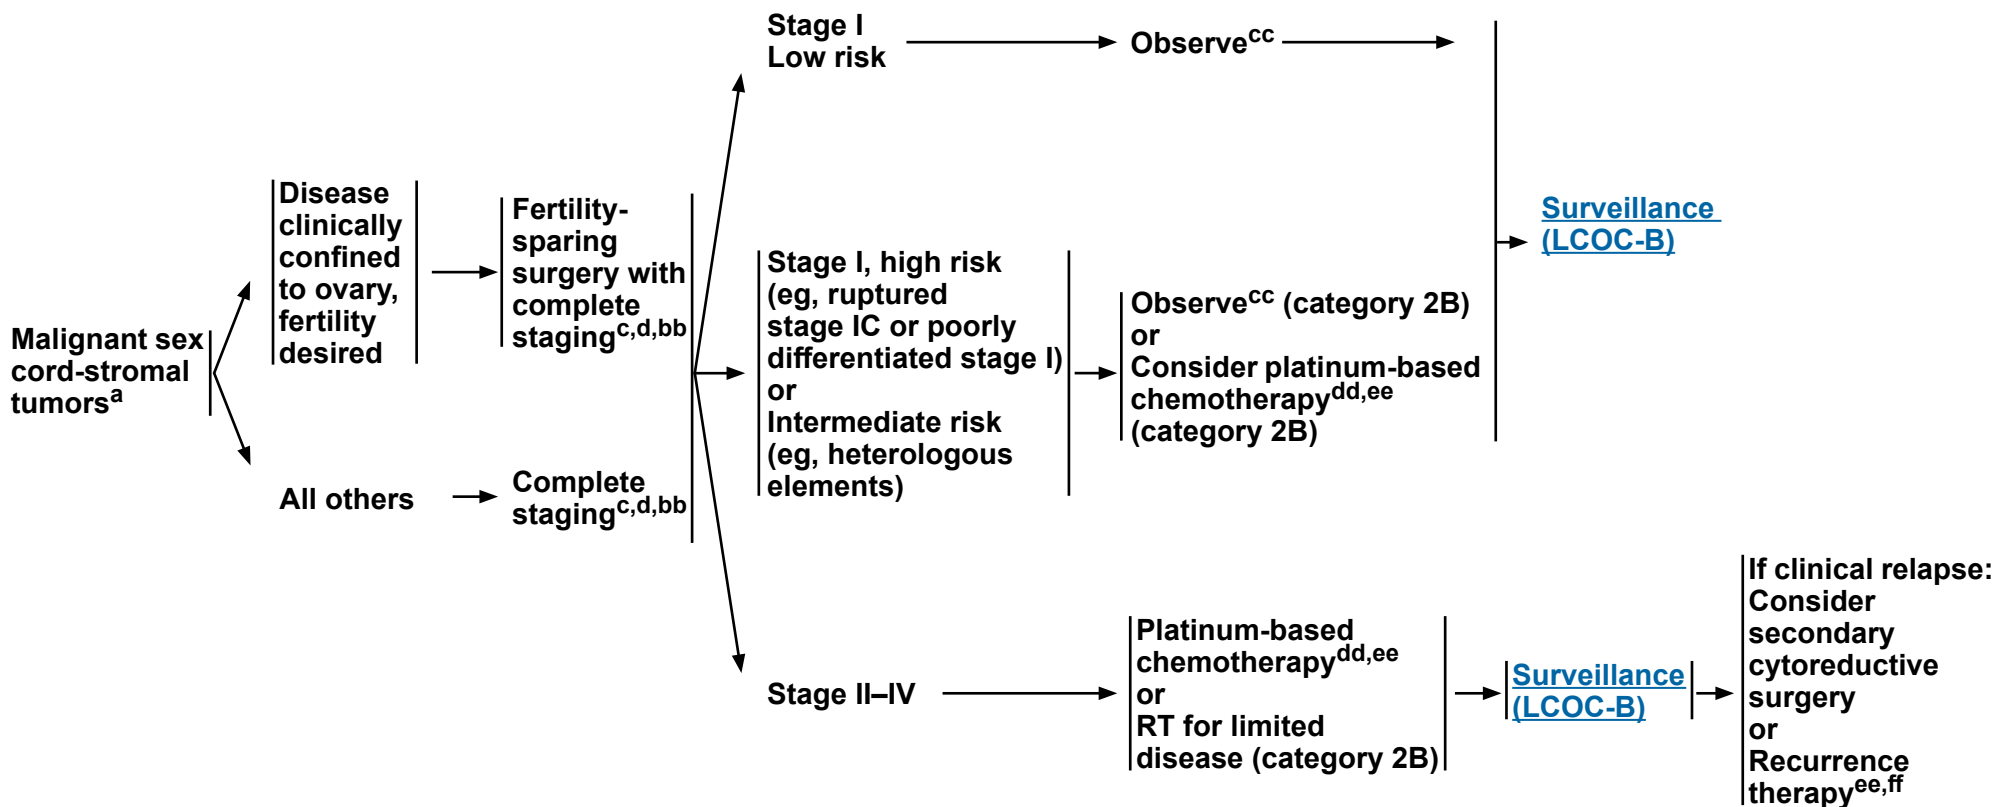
Malignant sex cord-stromal tumors$^{a}$

Disease clinically confined to ovary, fertility desired

Fertility-sparing surgery with complete staging$^{c,d,bb}$

All others

Complete staging$^{c,d,bb}$

Stage I Low risk

Observe$^{cc}$

Stage I, high risk (eg, ruptured stage IC or poorly differentiated stage I) or Intermediate risk (eg, heterologous elements)

Observe$^{cc}$ (category 2B) or Consider platinum-based chemotherapy$^{dd,ee}$ (category 2B)

Surveillance (LCOC-B)

Stage II–IV

Platinum-based chemotherapy$^{dd,ee}$ or RT for limited disease (category 2B)

Surveillance (LCOC-B)

If clinical relapse: Consider secondary cytoreductive surgery or Recurrence therapy$^{ee,ff}$